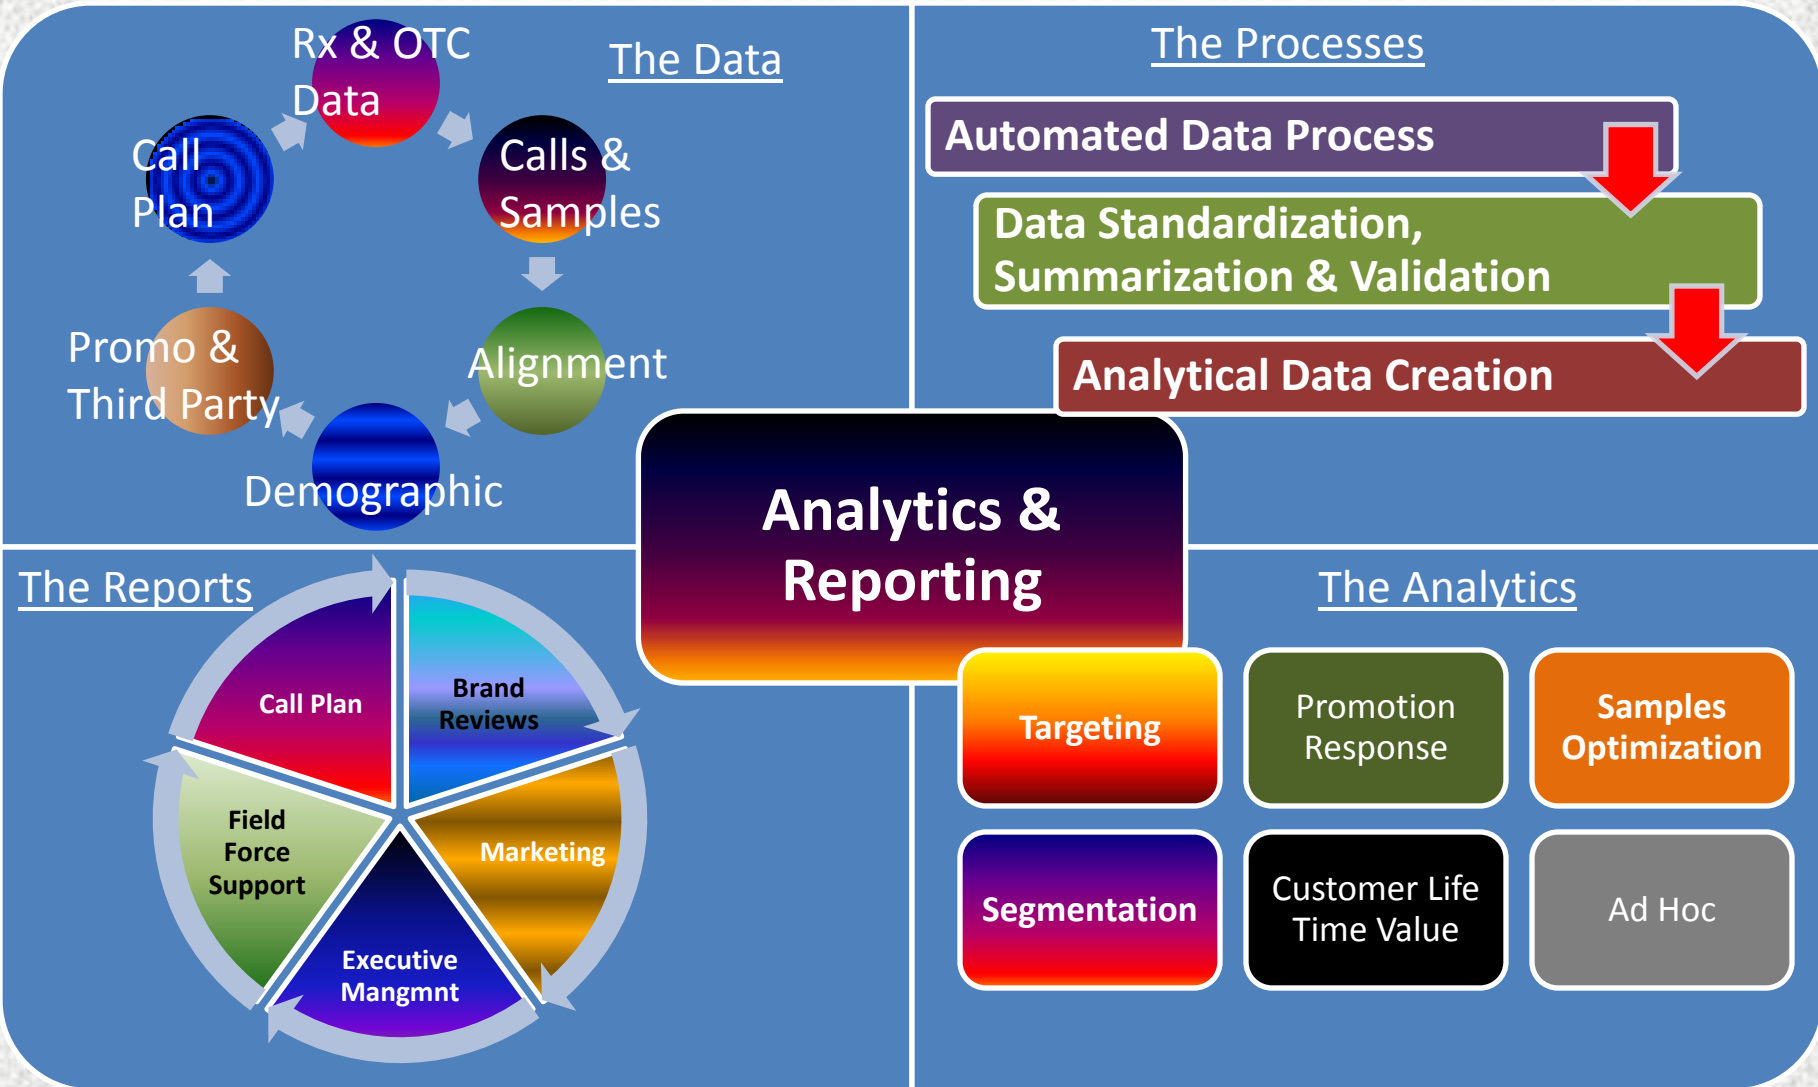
The Data

Rx & OTC Data

Calls & Samples

Alignment

Demographic

Promo & Third Party

Call Plan

The Processes

Automated Data Process

Data Standardization, Summarization & Validation

Analytical Data Creation

Analytics & Reporting

The Reports

Call Plan

Brand Reviews

Marketing

Executive Mangmnt

Field Force Support

The Analytics

Targeting

Promotion Response

Samples Optimization

Segmentation

Customer Life Time Value

Ad Hoc